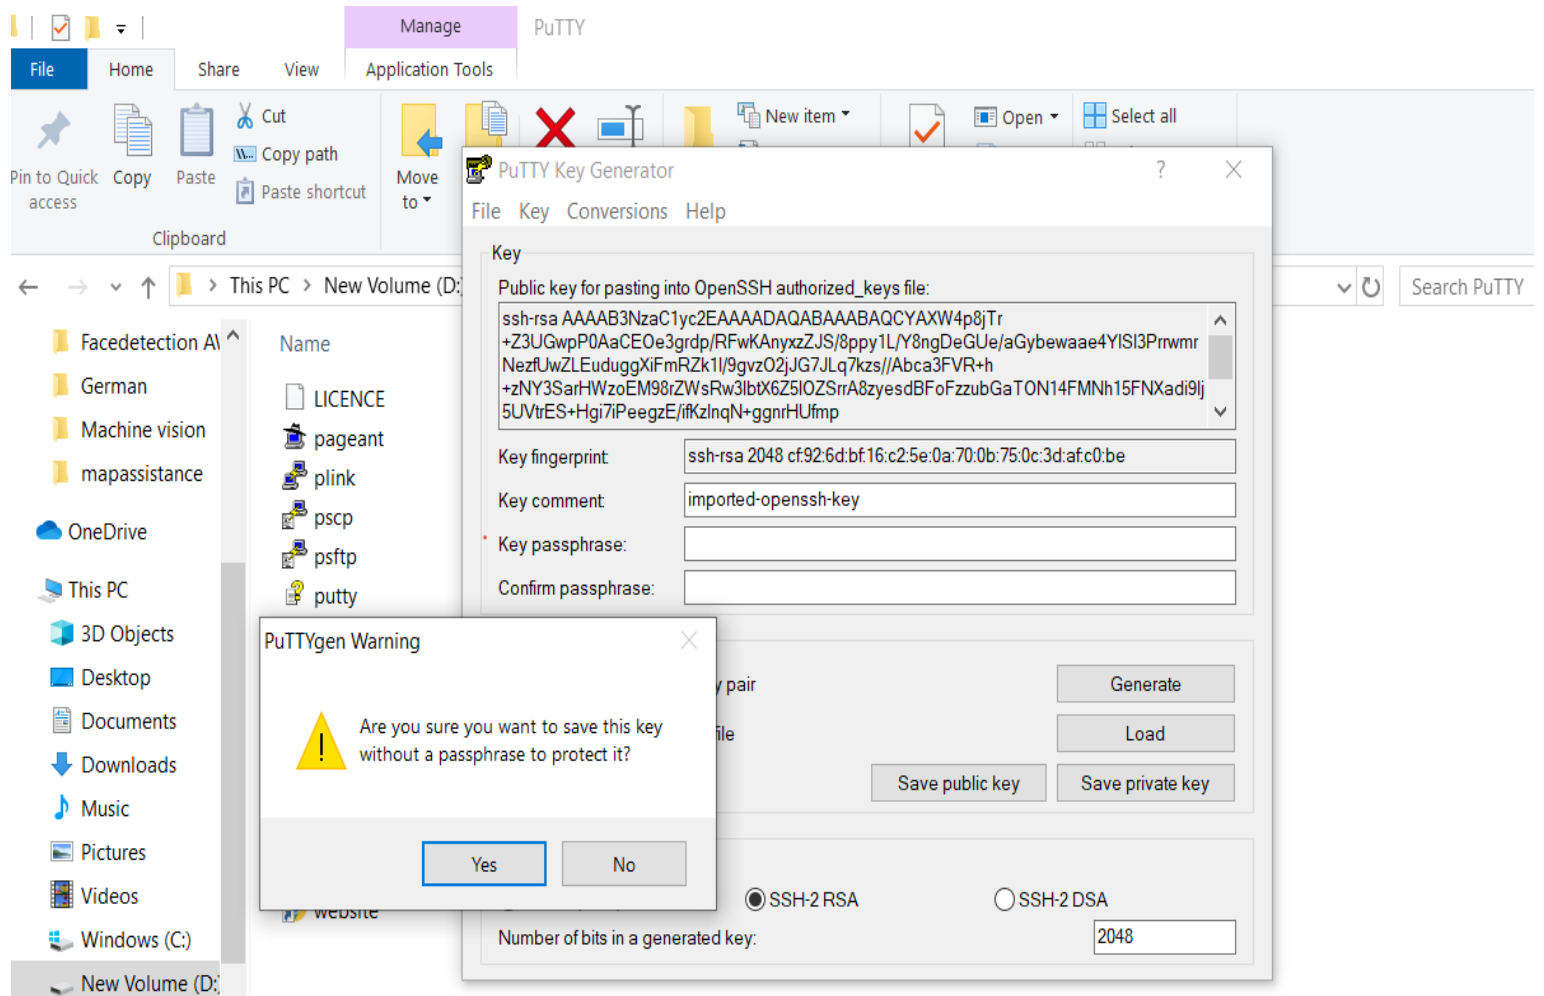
Manage PuTTY

File Home Share View Application Tools

Pin to Quick access Copy Paste Cut Copy path Paste shortcut Clipboard Move to New item Open Select all

This PC > New Volume (D:

Search PuTTY

Facedetection A\
German
Machine vision
mapassistance
OneDrive
This PC
3D Objects
Desktop
Documents
Downloads
Music
Pictures
Videos
Windows (C:)
New Volume (D:

Name
LICENCE
pageant
plink
pscp
psftp
putty
website

PuTTY Key Generator ? X

File Key Conversions Help

Key

Public key for pasting into OpenSSH authorized_keys file:

ssh-rsa AAAAB3NzaC1yc2EAAAADAQABAAABAQCYAXW4p8jTr +Z3UGwpP0AaCEOe3grdp/RFwKAnyxzZJS/8ppy1L/Y8ngDeGUe/aGybewaae4YISl3Prwmr NezfUwZLEuduggXiFmRZk1l/9gvzO2jJG7JLq7kzs//Abca3FVR+h +zNY3SarHWzoEM98rZWsRw3lbtX6Z5lOZSrA8zyesdBFoFzzubGaTON14FMNh15FNXadi9lj 5UVtES+Hgi7iPeegzE/ifKzlnqN+ggnrHUfmp

Key fingerprint ssh-rsa 2048 cf:92:6d:bf:16:c2:5e:0a:70:0b:75:0c:3d:af:c0:be

Key comment imported-openssh-key

Key passphrase:

Confirm passphrase:

y pair Generate

file Load

Save public key Save private key

SSH-2 RSA SSH-2 DSA

Number of bits in a generated key: 2048

PuTTYgen Warning

Are you sure you want to save this key without a passphrase to protect it?

Yes No